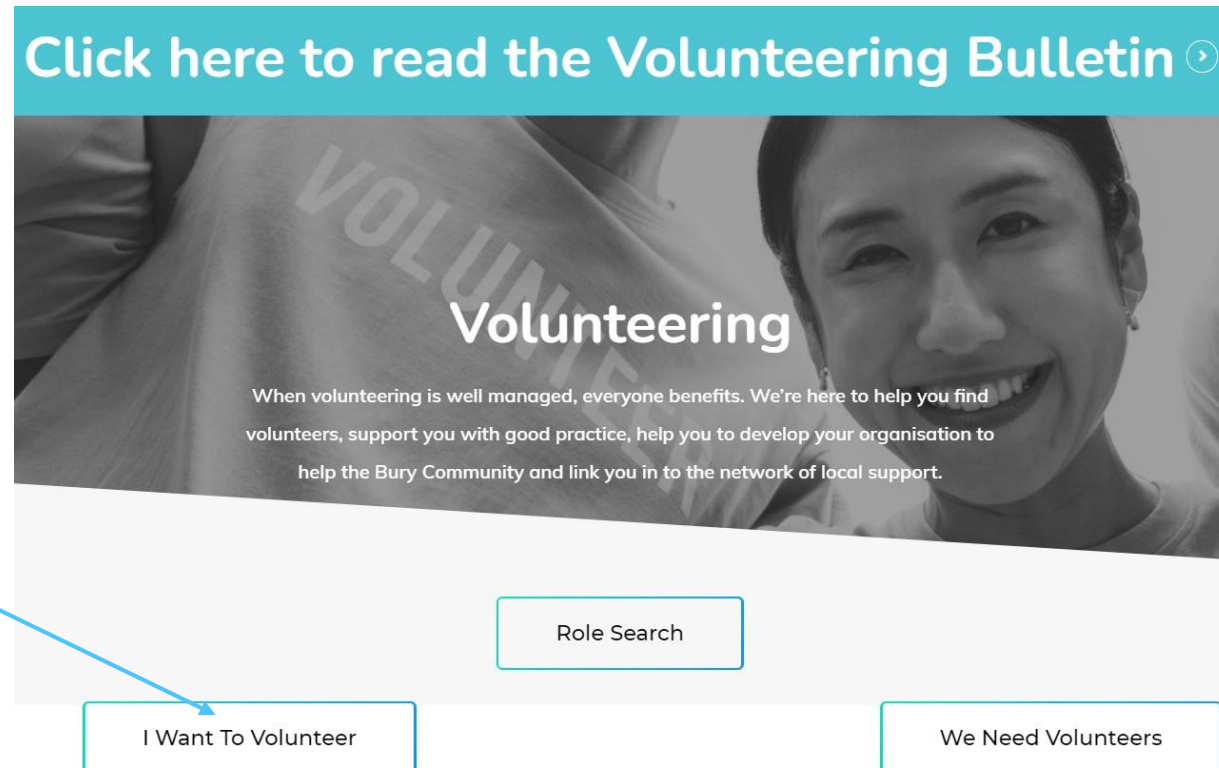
Click here to read the Volunteering Bulletin

VOLUNTEER

Volunteering

When volunteering is well managed, everyone benefits. We're here to help you find volunteers, support you with good practice, help you to develop your organisation to help the Bury Community and link you in to the network of local support.

Role Search

I Want To Volunteer

We Need Volunteers